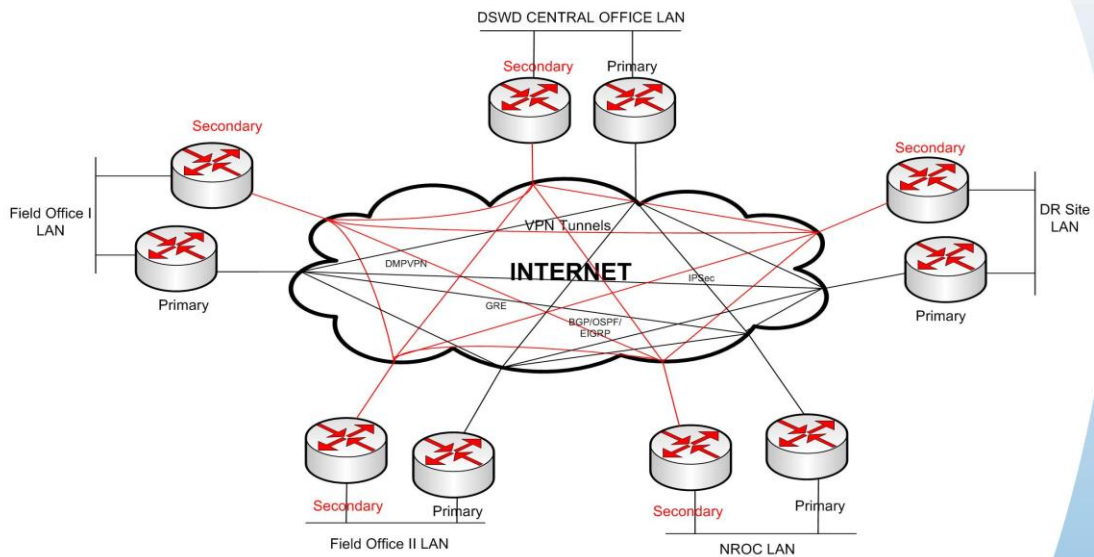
DSWD CENTRAL OFFICE LAN

Secondary

Primary

Secondary

Secondary

Field Office I LAN

DR Site LAN

VPN Tunnels

DMPVPN

INTERNET

IPSec

Primary

Primary

GRE

BGP/OSPF/ EIGRP

Secondary

Primary

Secondary

Primary

Field Office II LAN

NROC LAN